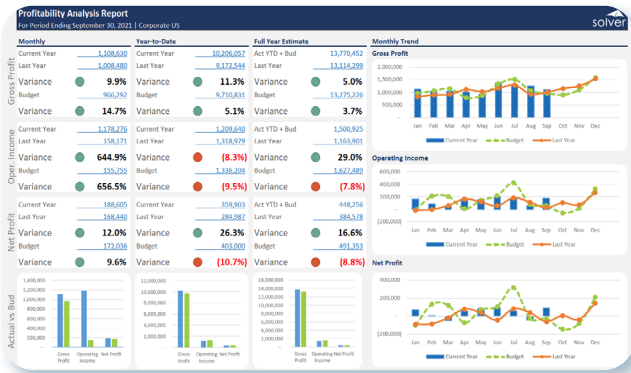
Profitability Analysis Report
For Period Ending September 30, 2021 | Corporate US
solver

Monthly

Year-to-Date

Full Year Estimate

Monthly Trend

Gross Profit

| Current Year | 1,108,630 | Current Year | 10,206,057 | Act YTD + Bud | 13,770,452 |
|---|---|---|---|---|---|
| Last Year | 1,008,480 | Last Year | 9,172,544 | Last Year | 13,114,299 |
| Variance | 9.9% | Variance | 11.3% | Variance | 5.0% |
| Budget | 966,292 | Budget | 9,710,831 | Budget | 13,275,226 |
| Variance | 14.7% | Variance | 5.1% | Variance | 3.7% |

Oper. Income

| Current Year | 1,178,276 | Current Year | 1,209,640 | Act YTD + Bud | 1,500,925 |
|---|---|---|---|---|---|
| Last Year | 158,171 | Last Year | 1,318,979 | Last Year | 1,163,901 |
| Variance | 644.9% | Variance | (8.3%) | Variance | 29.0% |
| Budget | 155,755 | Budget | 1,336,204 | Budget | 1,627,489 |
| Variance | 656.5% | Variance | (9.5%) | Variance | (7.8%) |

Net Profit

| Current Year | 188,605 | Current Year | 359,903 | Act YTD + Bud | 448,256 |
|---|---|---|---|---|---|
| Last Year | 168,440 | Last Year | 284,987 | Last Year | 384,578 |
| Variance | 12.0% | Variance | 26.3% | Variance | 16.6% |
| Budget | 172,036 | Budget | 403,000 | Budget | 401,353 |
| Variance | 9.6% | Variance | (10.7%) | Variance | (8.8%) |

Actual vs Bud

1,400,000
1,200,000
1,000,000
800,000
600,000
400,000
200,000
-
Gross Profit
Operating Income
Net Profit

12,000,000
10,000,000
8,000,000
6,000,000
4,000,000
2,000,000
-
Gross Profit
Operating Income
Net Profit

18,000,000
16,000,000
14,000,000
12,000,000
10,000,000
8,000,000
6,000,000
4,000,000
2,000,000
-
Gross Profit
Operating Income
Net Profit

Gross Profit
2,500,000
2,000,000
1,500,000
1,000,000
500,000
-
Jan Feb Mar Apr May Jun Jul Aug Sep Oct Nov Dec
Current Year Budget Last Year

Operating Income
600,000
400,000
200,000
-
(200,000)
Jan Feb Mar Apr May Jun Jul Aug Sep Oct Nov Dec
Current Year Budget Last Year

Net Profit
200,000
-
(200,000)
Jan Feb Mar Apr May Jun Jul Aug Sep Oct Nov Dec
Current Year Budget Last Year